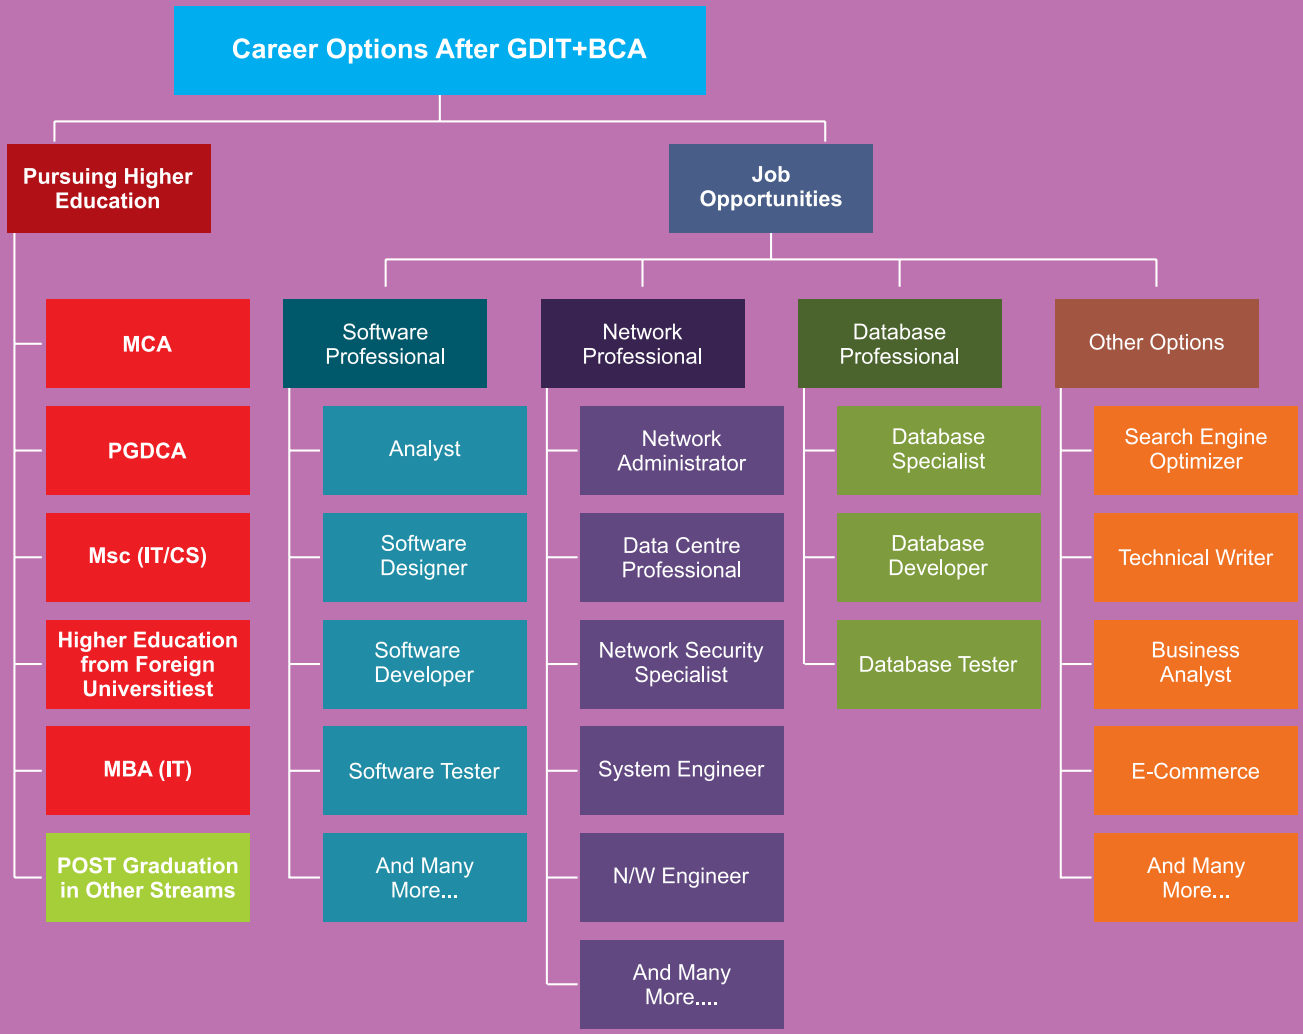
Career Options After GDIT+BCA

Pursuing Higher Education

MCA

PGDCA

Msc (IT/CS)

Higher Education from Foreign Universitiest

MBA (IT)

POST Graduation in Other Streams

Job Opportunities

Software Professional

Analyst

Software Designer

Software Developer

Software Tester

And Many More...

Network Professional

Network Administrator

Data Centre Professional

Network Security Specialist

System Engineer

N/W Engineer

And Many More....

Database Professional

Database Specialist

Database Developer

Database Tester

Other Options

Search Engine Optimizer

Technical Writer

Business Analyst

E-Commerce

And Many More...